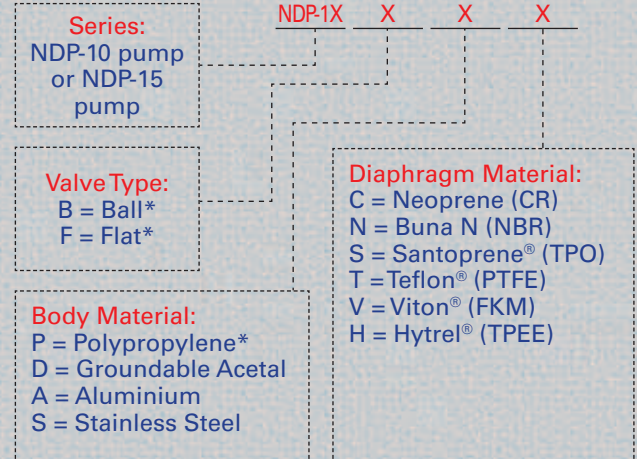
NDP-1X X X X

Series:
NDP-10 pump or NDP-15 pump

Valve Type:
B = Ball*
F = Flat*

Body Material:
P = Polypropylene*
D = Groundable Acetal
A = Aluminium
S = Stainless Steel

Diaphragm Material:
C = Neoprene (CR)
N = Buna N (NBR)
S = Santoprene® (TPO)
T = Teflon® (PTFE)
V = Viton® (FKM)
H = Hytrel® (TPEE)